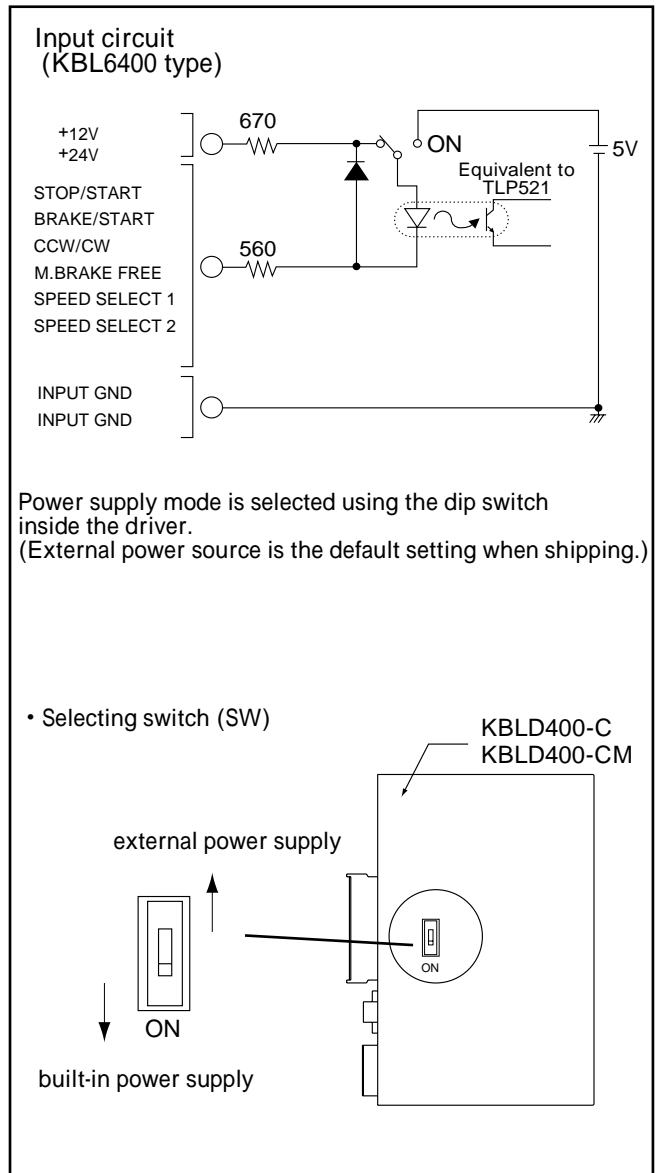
Input circuit
(KBL6400 type)

+12V
+24V

670

ON

5V

Equivalent to
TLP521

STOP/START
BRAKE/START
CCW/CW
M.BRAKE FREE
SPEED SELECT 1
SPEED SELECT 2

560

INPUT GND
INPUT GND

Power supply mode is selected using the dip switch inside the driver.
(External power source is the default setting when shipping.)

・Selecting switch (SW)

KBLD400-C
KBLD400-CM

external power supply

ON

ON

built-in power supply